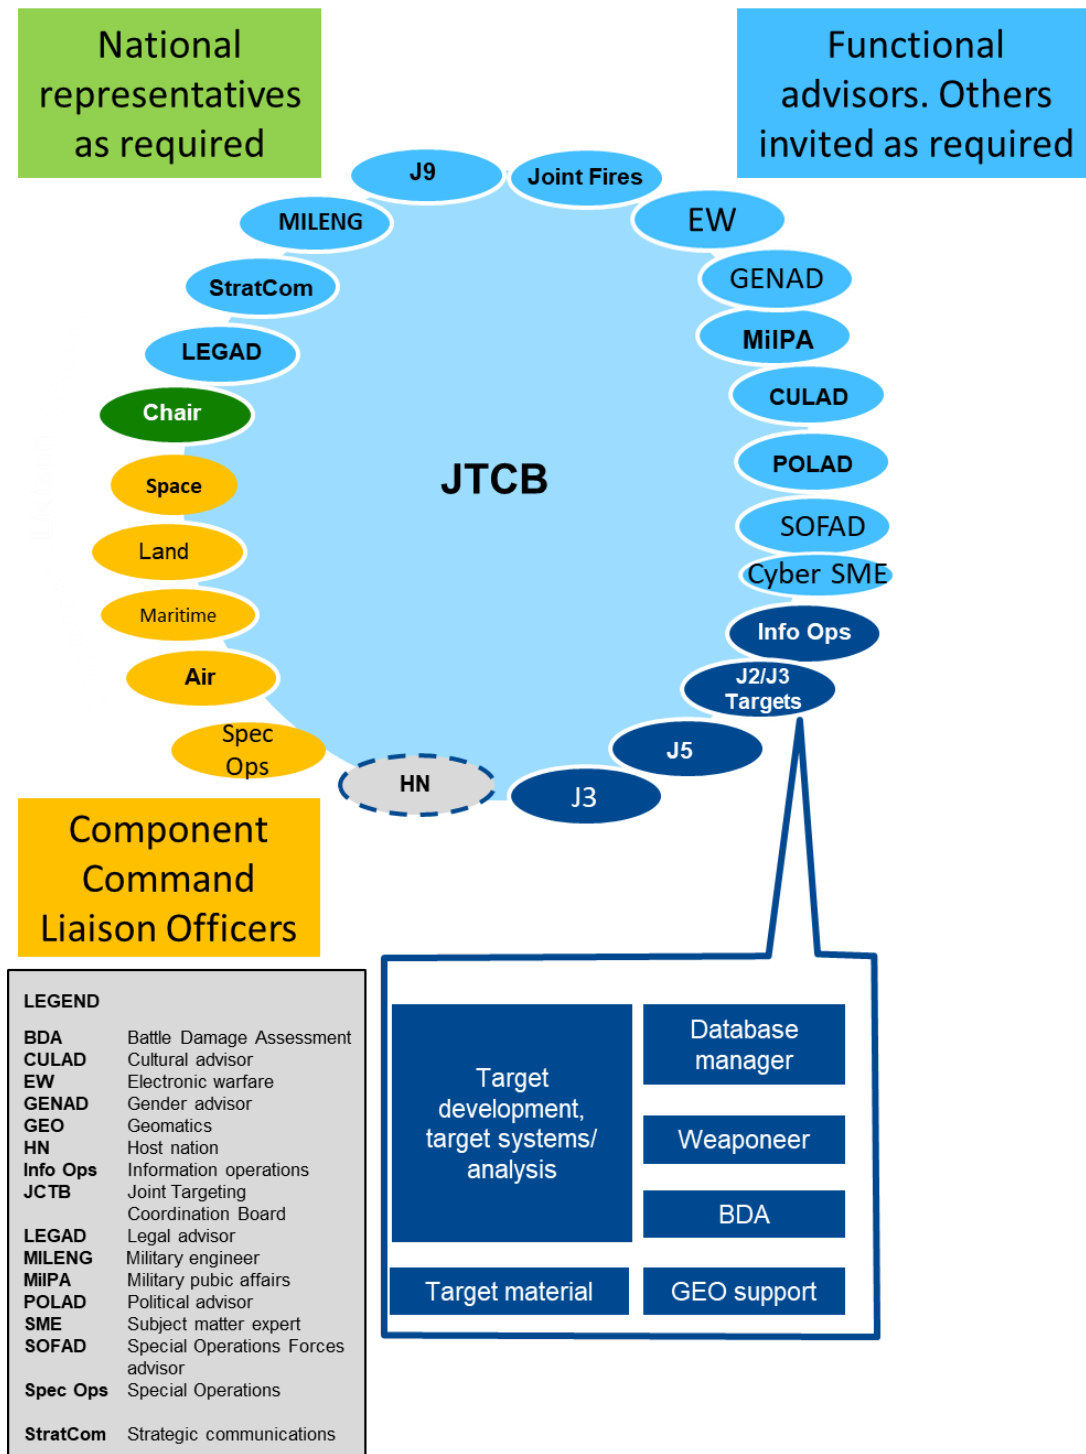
National representatives as required

Functional advisors. Others invited as required

J9
Joint Fires
MILENG
EW
StratCom
GENAD
LEGAD
MilPA
Chair
CULAD
POLAD
Space
JTCB
SOFAD
Land
Cyber SME
Maritime
Info Ops
Air
J2/J3 Targets
Spec Ops
J5
HN
J3

Component Command Liaison Officers

LEGEND

| | |
|---|---|
| BDA | Battle Damage Assessment |
| CULAD | Cultural advisor |
| EW | Electronic warfare |
| GENAD | Gender advisor |
| GEO | Geomatics |
| HN | Host nation |
| Info Ops | Information operations |
| JCTB | Joint Targeting Coordination Board |
| LEGAD | Legal advisor |
| MILENG | Military engineer |
| MilPA | Military pubic affairs |
| POLAD | Political advisor |
| SME | Subject matter expert |
| SOFAD | Special Operations Forces advisor |
| Spec Ops | Special Operations |
| StratCom | Strategic communications |

Target development, target systems/ analysis
Database manager
Weaponeer
BDA
Target material
GEO support